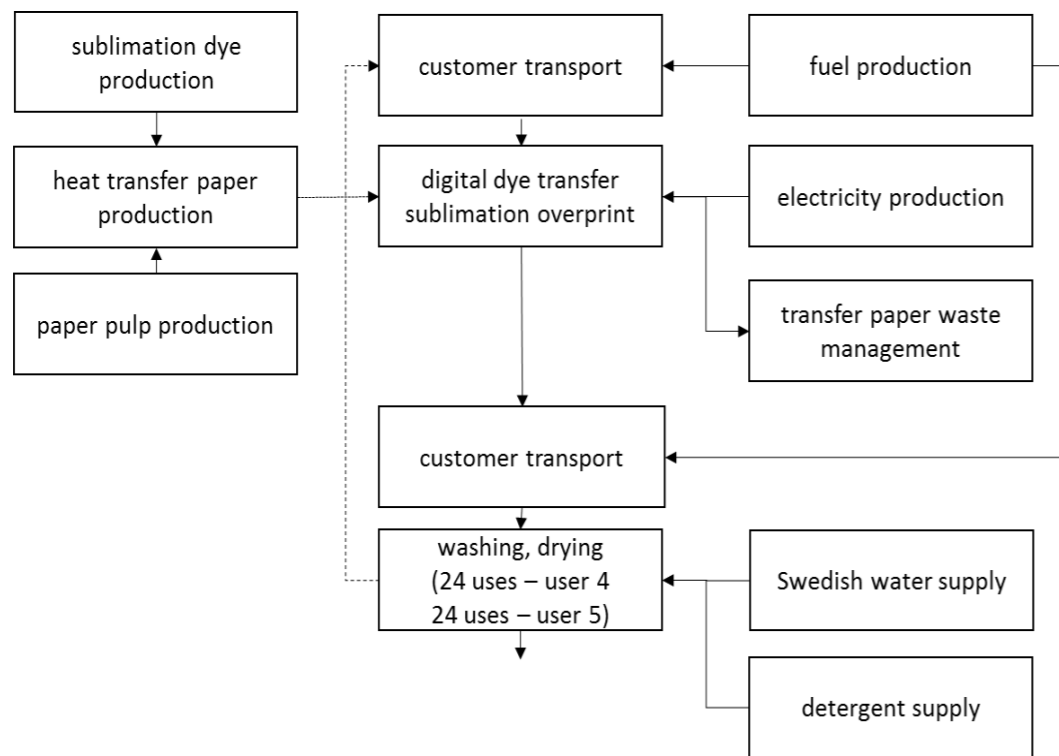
sublimation dye production

heat transfer paper production

paper pulp production

customer transport

digital dye transfer sublimation overprint

fuel production

electricity production

transfer paper waste management

customer transport

washing, drying
(24 uses – user 4
24 uses – user 5)

Swedish water supply

detergent supply